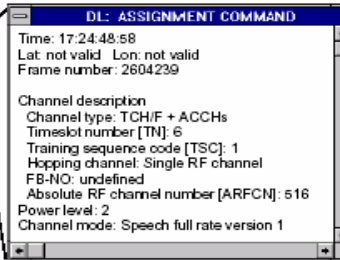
DL: ASSIGNMENT COMMAND

Time: 17:24:48:58
Lat: not valid Lon: not valid
Frame number: 2604239

Channel description
Channel type: TCH/F + ACCHs
Timeslot number [TN]: 6
Training sequence code [TSC]: 1
Hopping channel: Single RF channel
FB-NO: undefined
Absolute RF channel number [ARFCN]: 516
Power level: 2
Channel mode: Speech full rate version 1